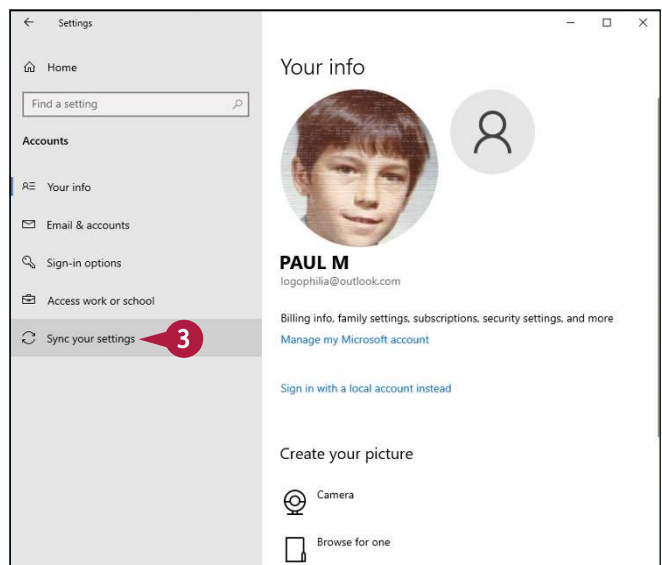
Settings

Home

Find a setting

Accounts

Your info

Email & accounts

Sign-in options

Access work or school

Sync your settings

3

Your info

PAUL M

logophilia@outlook.com

Billing info, family settings, subscriptions, security settings, and more

Manage my Microsoft account

Sign in with a local account instead

Create your picture

Camera

Browse for one